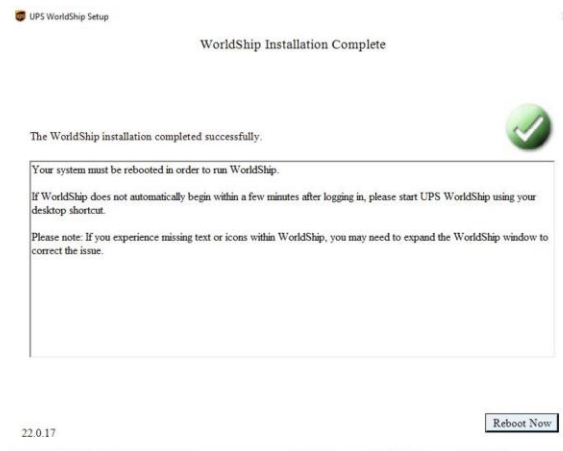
UPS WorldShip Setup

WorldShip Installation Complete

The WorldShip installation completed successfully.

Your system must be rebooted in order to run WorldShip.

If WorldShip does not automatically begin within a few minutes after logging in, please start UPS WorldShip using your desktop shortcut.

Please note: If you experience missing text or icons within WorldShip, you may need to expand the WorldShip window to correct the issue.

22.0.17

Reboot Now